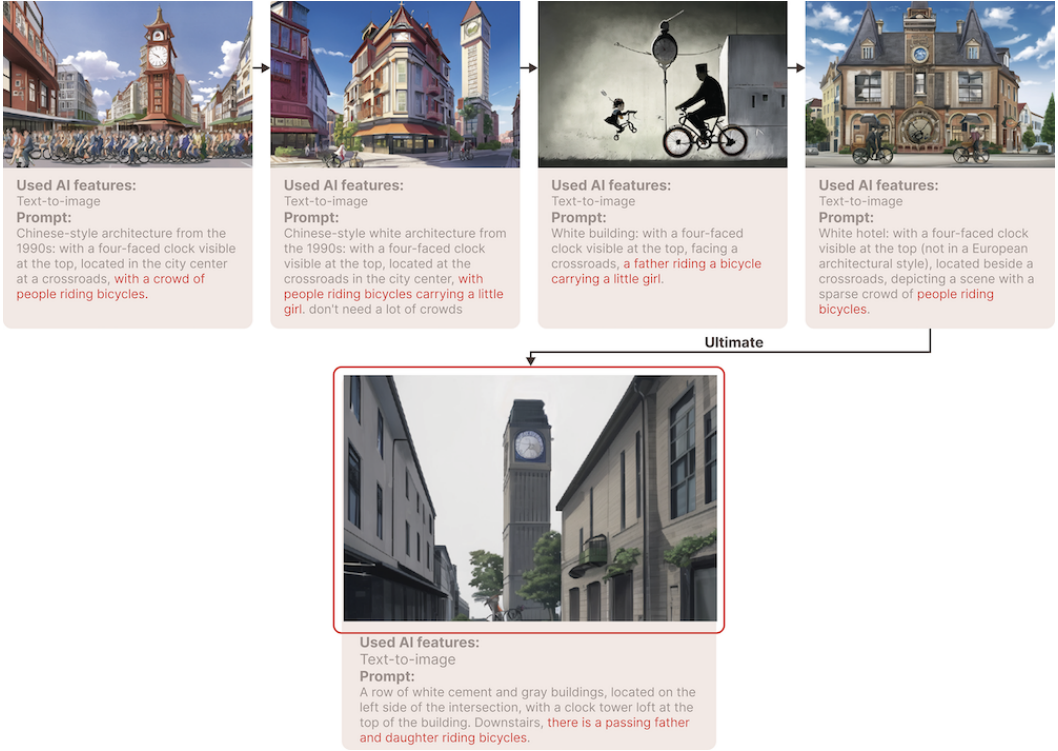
Used AI features:
Text-to-image
Prompt:
Chinese-style architecture from the 1990s: with a four-faced clock visible at the top, located in the city center at a crossroads, with a crowd of people riding bicycles.

Used AI features:
Text-to-image
Prompt:
Chinese-style white architecture from the 1990s: with a four-faced clock visible at the top, located at the crossroads in the city center, with people riding bicycles carrying a little girl. don't need a lot of crowds

Used AI features:
Text-to-image
Prompt:
White building: with a four-faced clock visible at the top, facing a crossroads, a father riding a bicycle carrying a little girl.

Used AI features:
Text-to-image
Prompt:
White hotel: with a four-faced clock visible at the top (not in a European architectural style), located beside a crossroads, depicting a scene with a sparse crowd of people riding bicycles.

Ultimate

Used AI features:
Text-to-image
Prompt:
A row of white cement and gray buildings, located on the left side of the intersection, with a clock tower loft at the top of the building. Downstairs, there is a passing father and daughter riding bicycles.